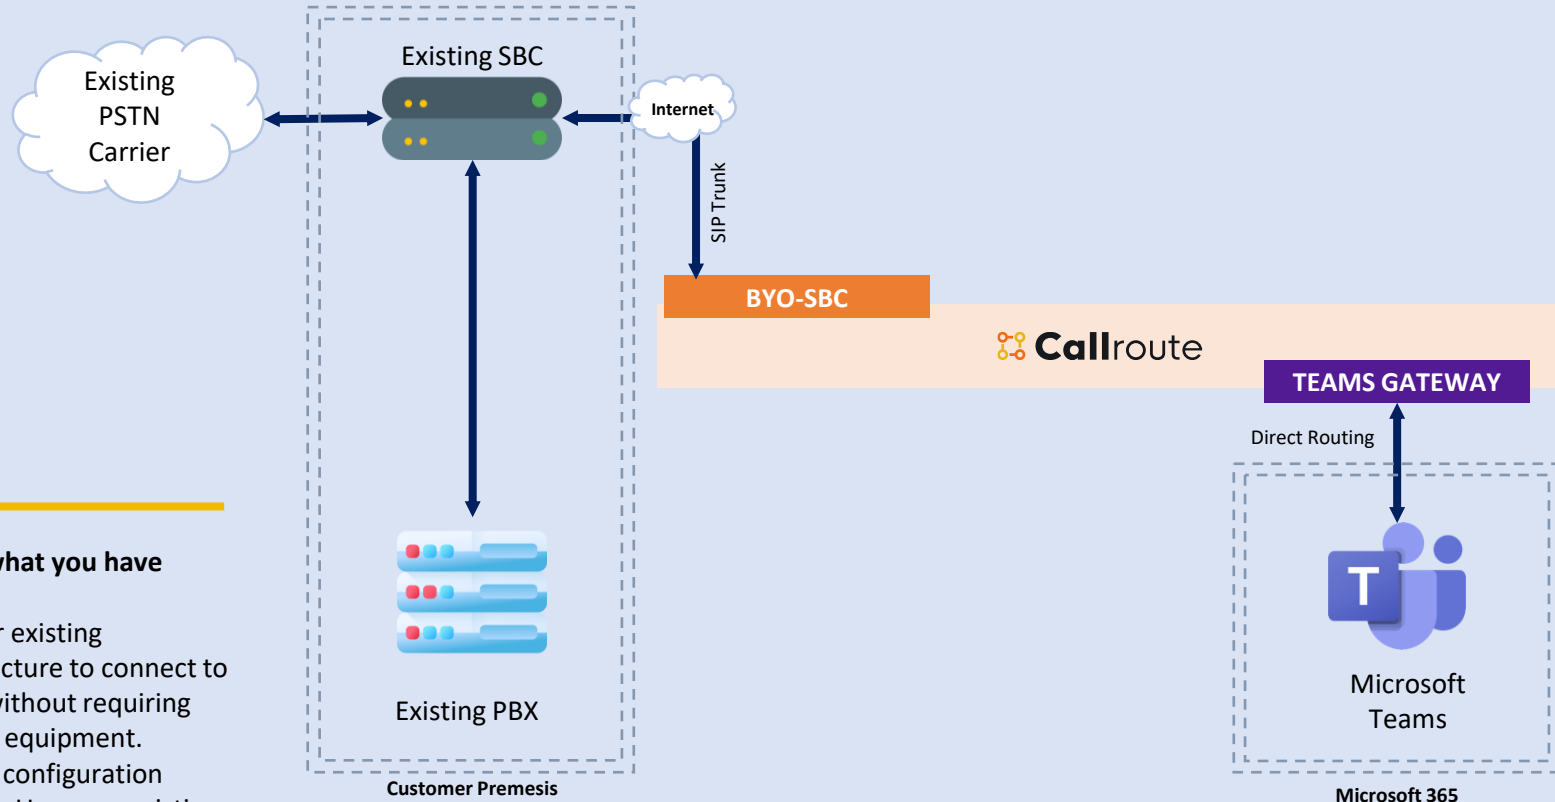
Existing PSTN Carrier

Existing SBC

Internet

SIP Trunk

BYO-SBC

Callroute

TEAMS GATEWAY

Direct Routing

Existing PBX

Customer Premesis

Microsoft Teams

Microsoft 365

hat you have

r existing
cture to connect to
vithout requiring
equipment.
configuration